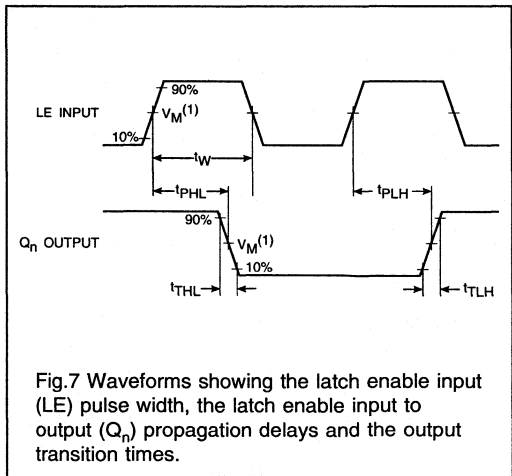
LE INPUT

90%

$V_M^{(1)}$

10%

$t_W$

$t_{PHL}$

$t_{PLH}$

$Q_n$ OUTPUT

90%

$V_M^{(1)}$

10%

$t_{THL}$

$t_{TLH}$

Fig.7 Waveforms showing the latch enable input (LE) pulse width, the latch enable input to output ($Q_n$) propagation delays and the output transition times.